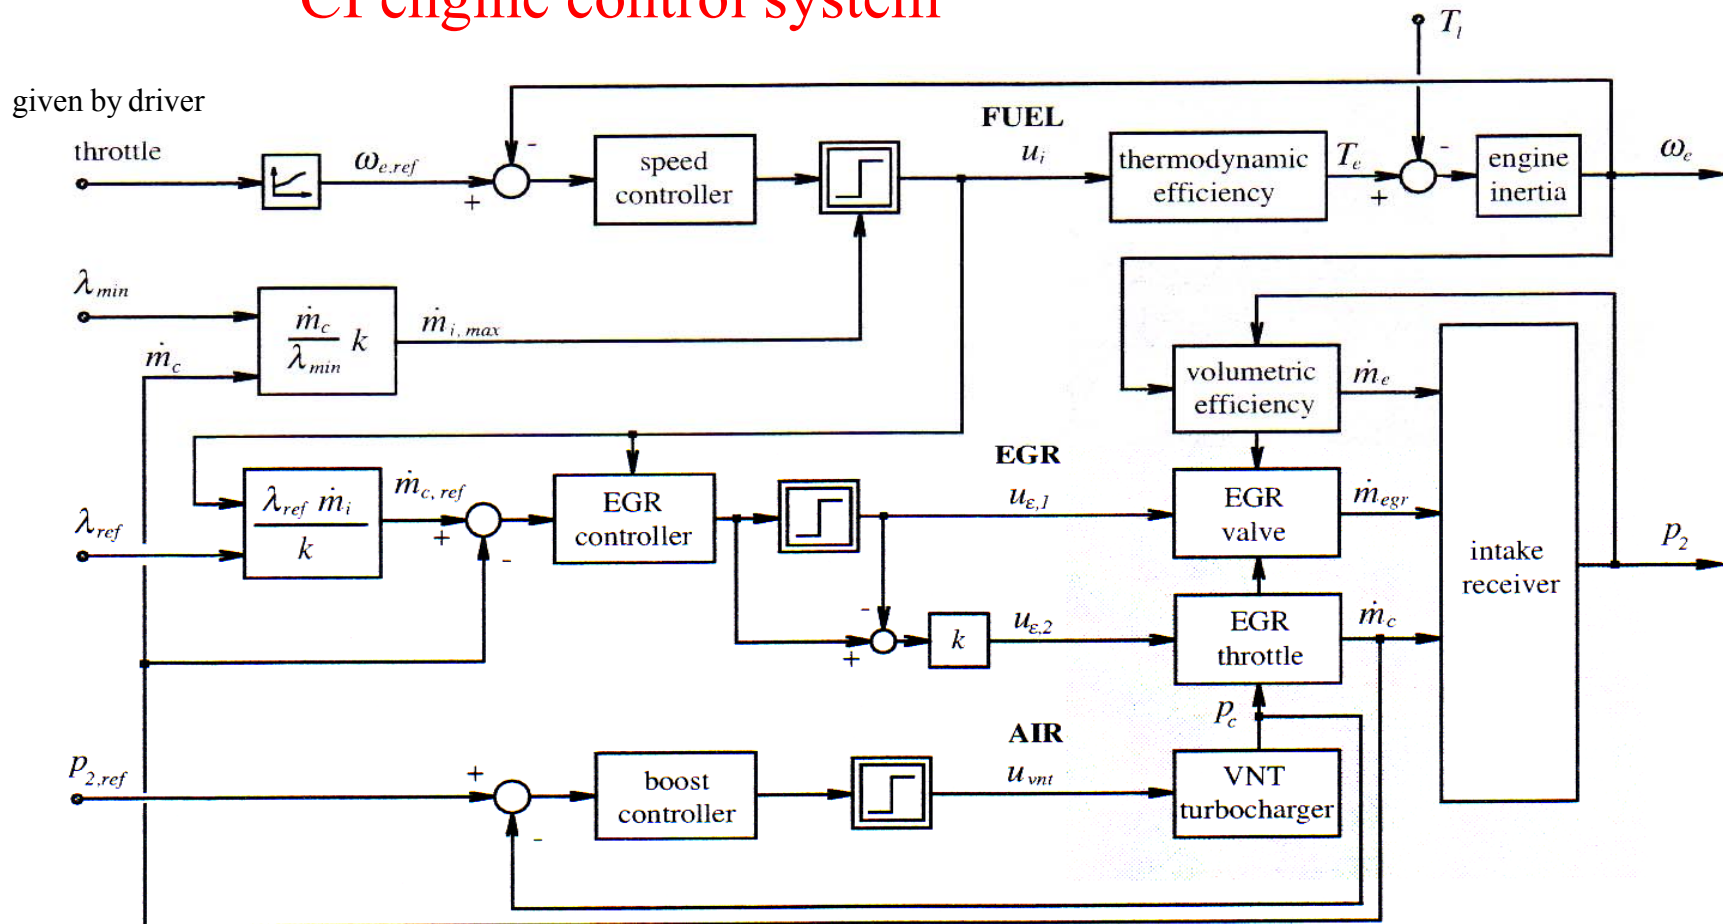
CI engine control system

given by driver

throttle

$\omega_{e,ref}$

+

-

speed controller

FUEL

$u_i$

thermodynamic efficiency

$T_e$

$T_l$

-

+

engine inertia

$\omega_e$

$\lambda_{min}$

$\frac{\dot{m}_c}{\lambda_{min}} k$

$\dot{m}_{i,max}$

$\dot{m}_c$

volumetric efficiency

$\dot{m}_e$

EGR

$\lambda_{ref}$

$\frac{\lambda_{ref}\ \dot{m}_i}{k}$

$\dot{m}_{c,ref}$

+

-

EGR controller

$u_{\varepsilon,1}$

EGR valve

$\dot{m}_{egr}$

intake receiver

$p_2$

-

+

$k$

$u_{\varepsilon,2}$

EGR throttle

$\dot{m}_c$

$p_c$

AIR

$p_{2,ref}$

+

-

boost controller

$u_{vnt}$

VNT turbocharger